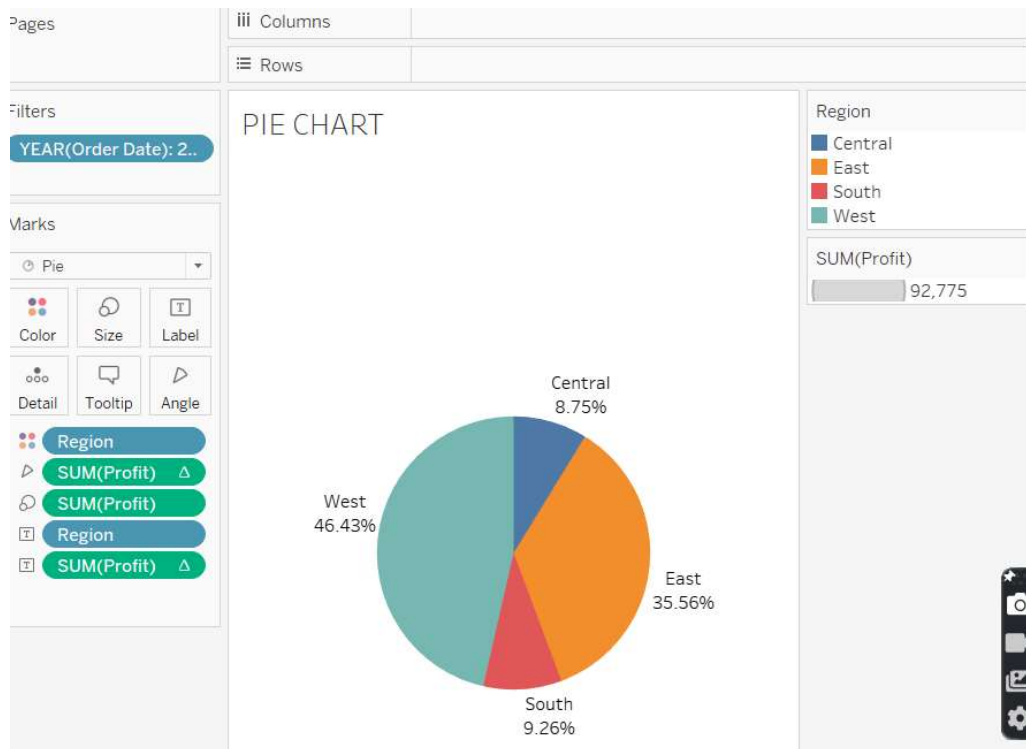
Pages

iii Columns

≡ Rows

Filters

YEAR(Order Date): 2..

Marks

Pie

Color Size Label

Detail Tooltip Angle

Region
SUM(Profit) Δ
SUM(Profit)
Region
SUM(Profit) Δ

PIE CHART

Central
8.75%

West
46.43%

East
35.56%

South
9.26%

Region
Central
East
South
West

SUM(Profit)
92,775